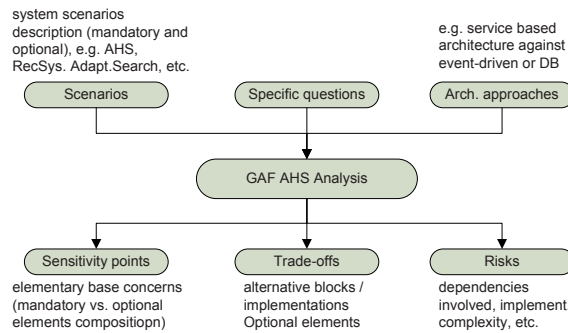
system scenarios description (mandatory and optional), e.g. AHS, RecSys. Adapt.Search, etc.

e.g. service based architecture against event-driven or DB

Scenarios

Specific questions

Arch. approaches

GAF AHS Analysis

Sensitivity points

Trade-offs

Risks

elementary base concerns (mandatory vs. optional elements compositiopn)

alternative blocks / implementations Optional elements

dependencies involved, implement complexity, etc.